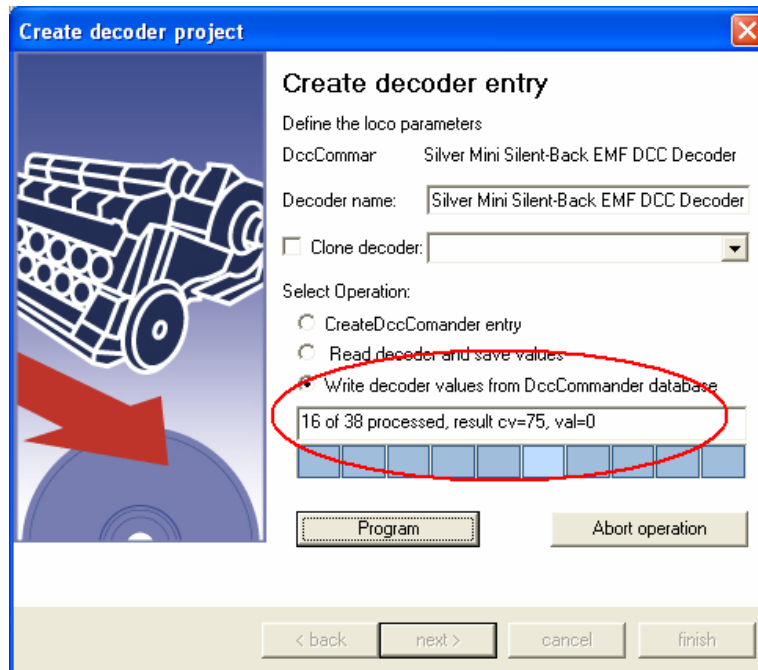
Create decoder project

Create decoder entry

Define the loco parameters

DccCommar Silver Mini Silent-Back EMF DCC Decoder

Decoder name: Silver Mini Silent-Back EMF DCC Decoder

Clone decoder:

Select Operation:

CreateDccComander entry

Read decoder and save values

Write decoder values from DccCommander database

16 of 38 processed, result cv=75, val=0

Program

Abort operation

< back

next >

cancel

finish